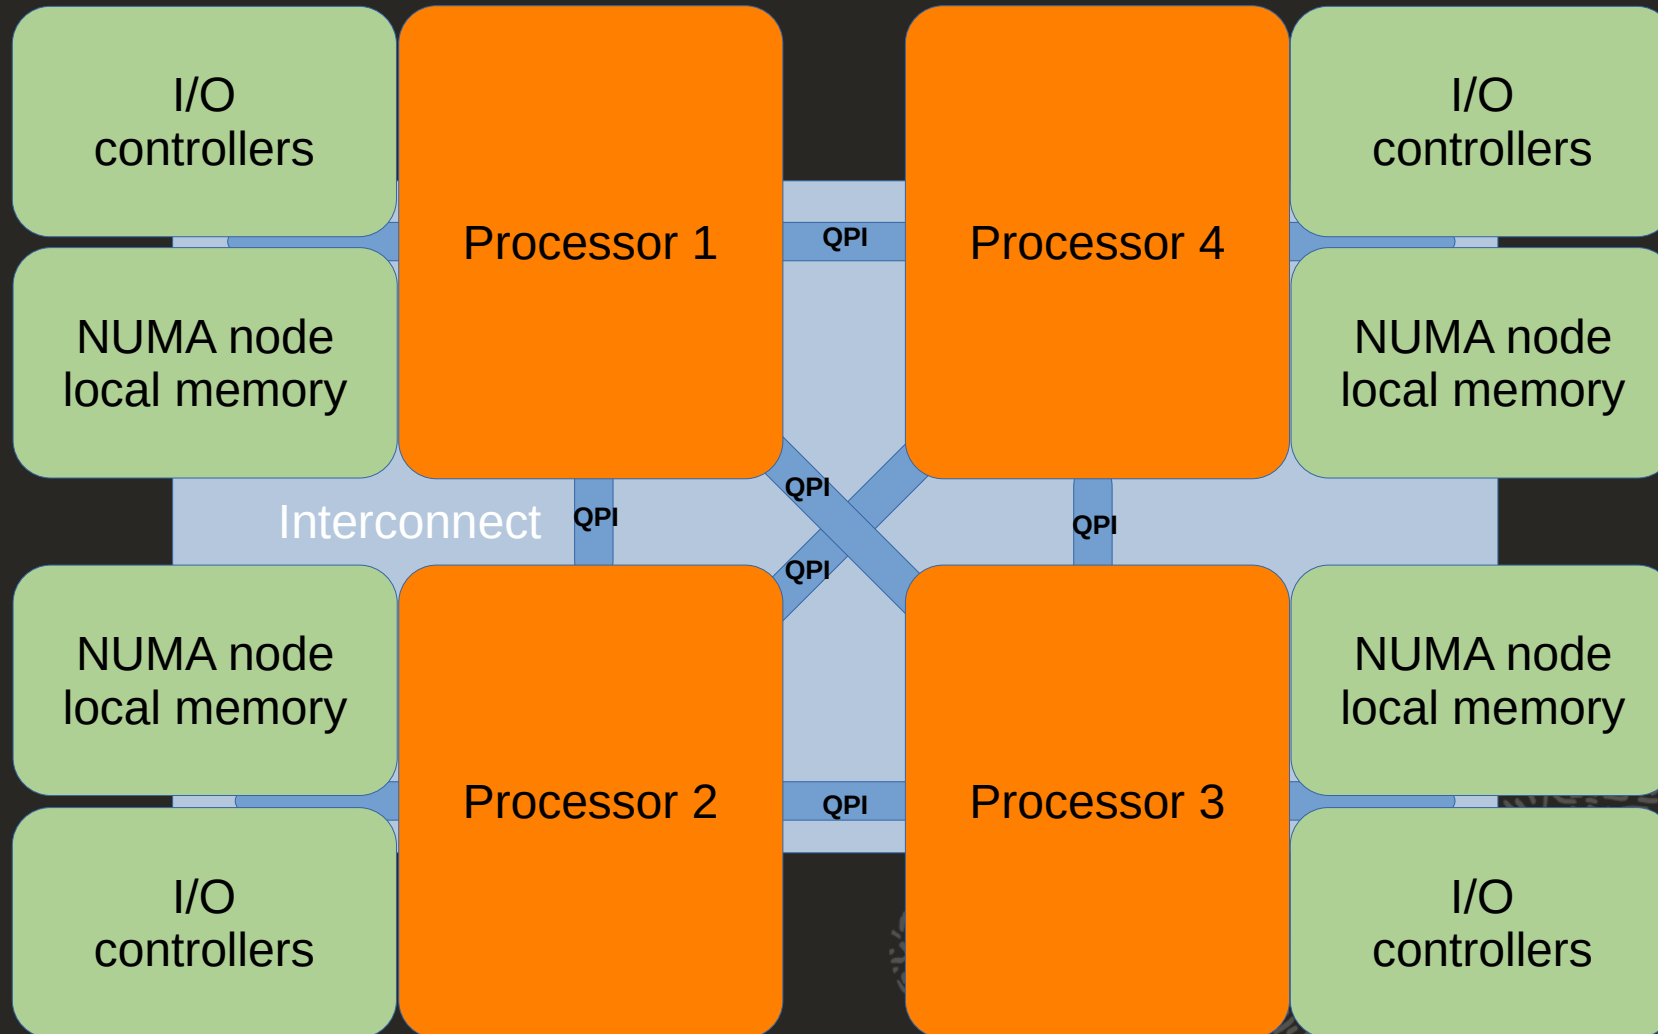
I/O controllers

Processor 1

QPI

Processor 4

I/O controllers

NUMA node local memory

NUMA node local memory

QPI

Interconnect

QPI

QPI

QPI

NUMA node local memory

NUMA node local memory

Processor 2

QPI

Processor 3

I/O controllers

I/O controllers